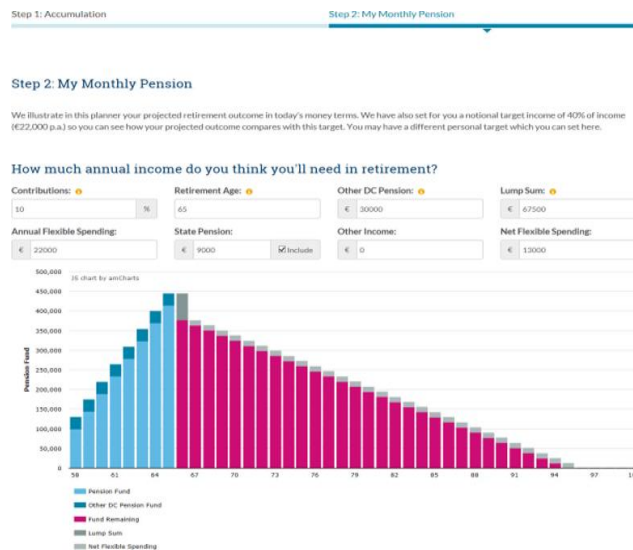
Step 1: Accumulation

Step 2: My Monthly Pension

Step 2: My Monthly Pension

We illustrate in this planner your projected retirement outcome in today's money terms. We have also set for you a notional target income of 40% of income (€22,000 p.a.) so you can see how your projected outcome compares with this target. You may have a different personal target which you can set here.

How much annual income do you think you'll need in retirement?

Contributions:
10 %

Retirement Age:
65

Other DC Pension:
€ 30000

Lump Sum:
€ 67500

Annual Flexible Spending:
€ 22000

State Pension:
€ 9000 Include

Other Income:
€ 0

Net Flexible Spending:
€ 13000

JS chart by amCharts

500,000
450,000
400,000
350,000
300,000
250,000
200,000
150,000
100,000
50,000
0

Pension Fund

58 61 64 67 70 73 76 79 82 85 88 91 94 97 1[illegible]

Pension Fund
Other DC Pension Fund
Fund Remaining
Lump Sum
Net Flexible Spending